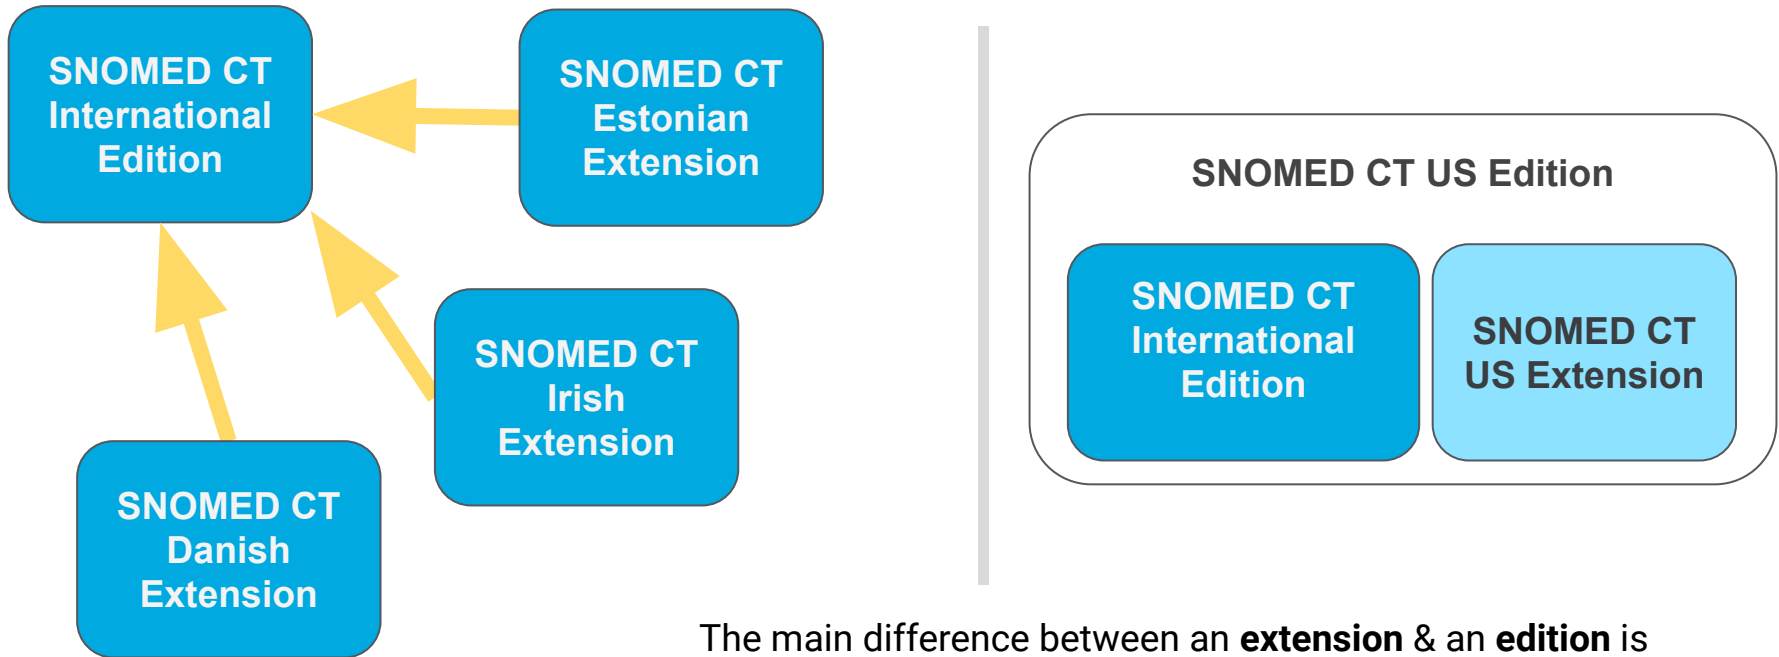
SNOMED CT International Edition

SNOMED CT Estonian Extension

SNOMED CT Irish Extension

SNOMED CT Danish Extension

SNOMED CT US Edition

SNOMED CT International Edition

SNOMED CT US Extension

The main difference between an **extension** & an **edition** is